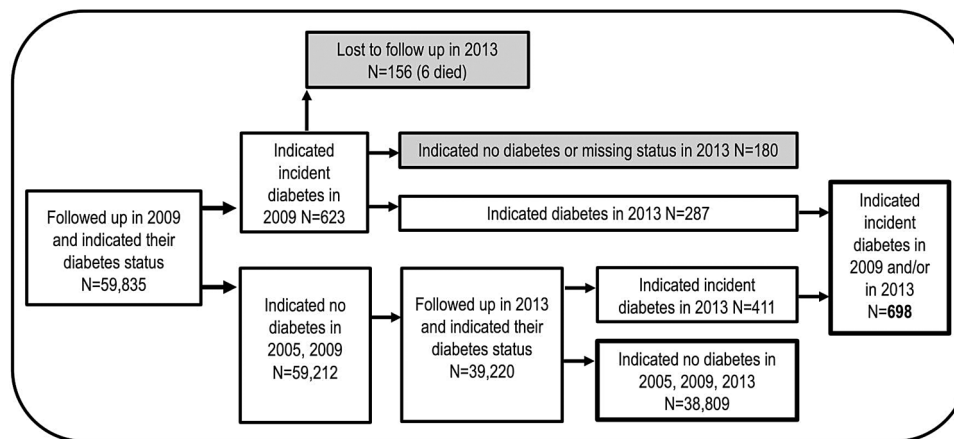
Lost to follow up in 2013
N=156 (6 died)

Followed up in 2009 and indicated their diabetes status
N=59,835

Indicated incident diabetes in 2009 N=623

Indicated no diabetes or missing status in 2013 N=180

Indicated diabetes in 2013 N=287

Indicated no diabetes in 2005, 2009
N=59,212

Followed up in 2013 and indicated their diabetes status
N=39,220

Indicated incident diabetes in 2013 N=411

Indicated no diabetes in 2005, 2009, 2013
N=38,809

Indicated incident diabetes in 2009 and/or in 2013
N=**698**